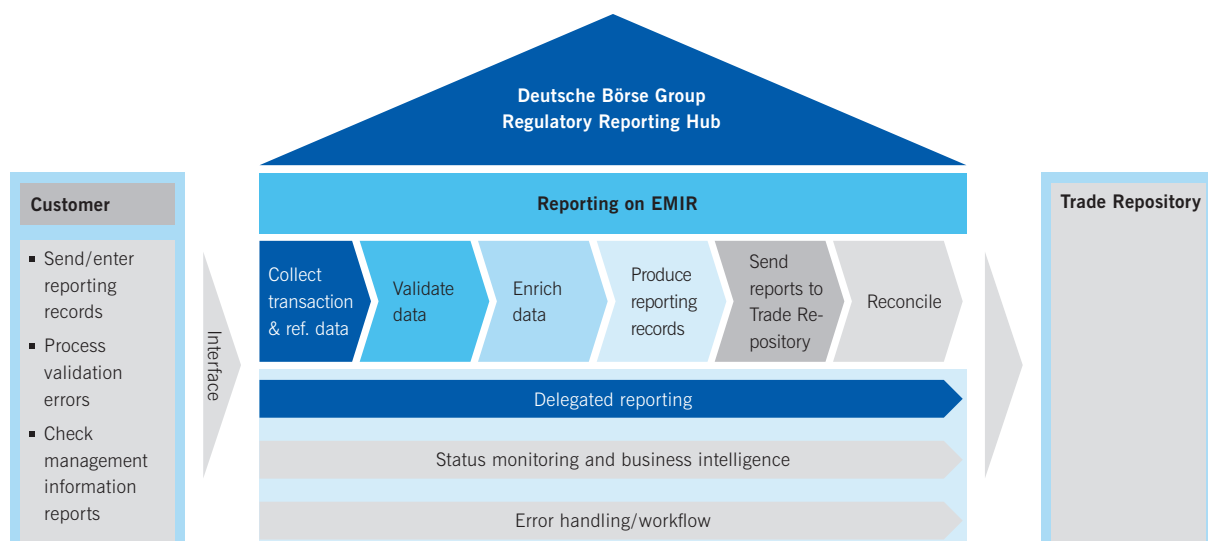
Deutsche Börse Group
Regulatory Reporting Hub

Customer

- Send/enter reporting records
- Process validation errors
- Check management information reports

Interface

Reporting on EMIR

Collect transaction & ref. data

Validate data

Enrich data

Produce reporting records

Send reports to Trade Repository

Reconcile

Delegated reporting

Status monitoring and business intelligence

Error handling/workflow

Trade Repository